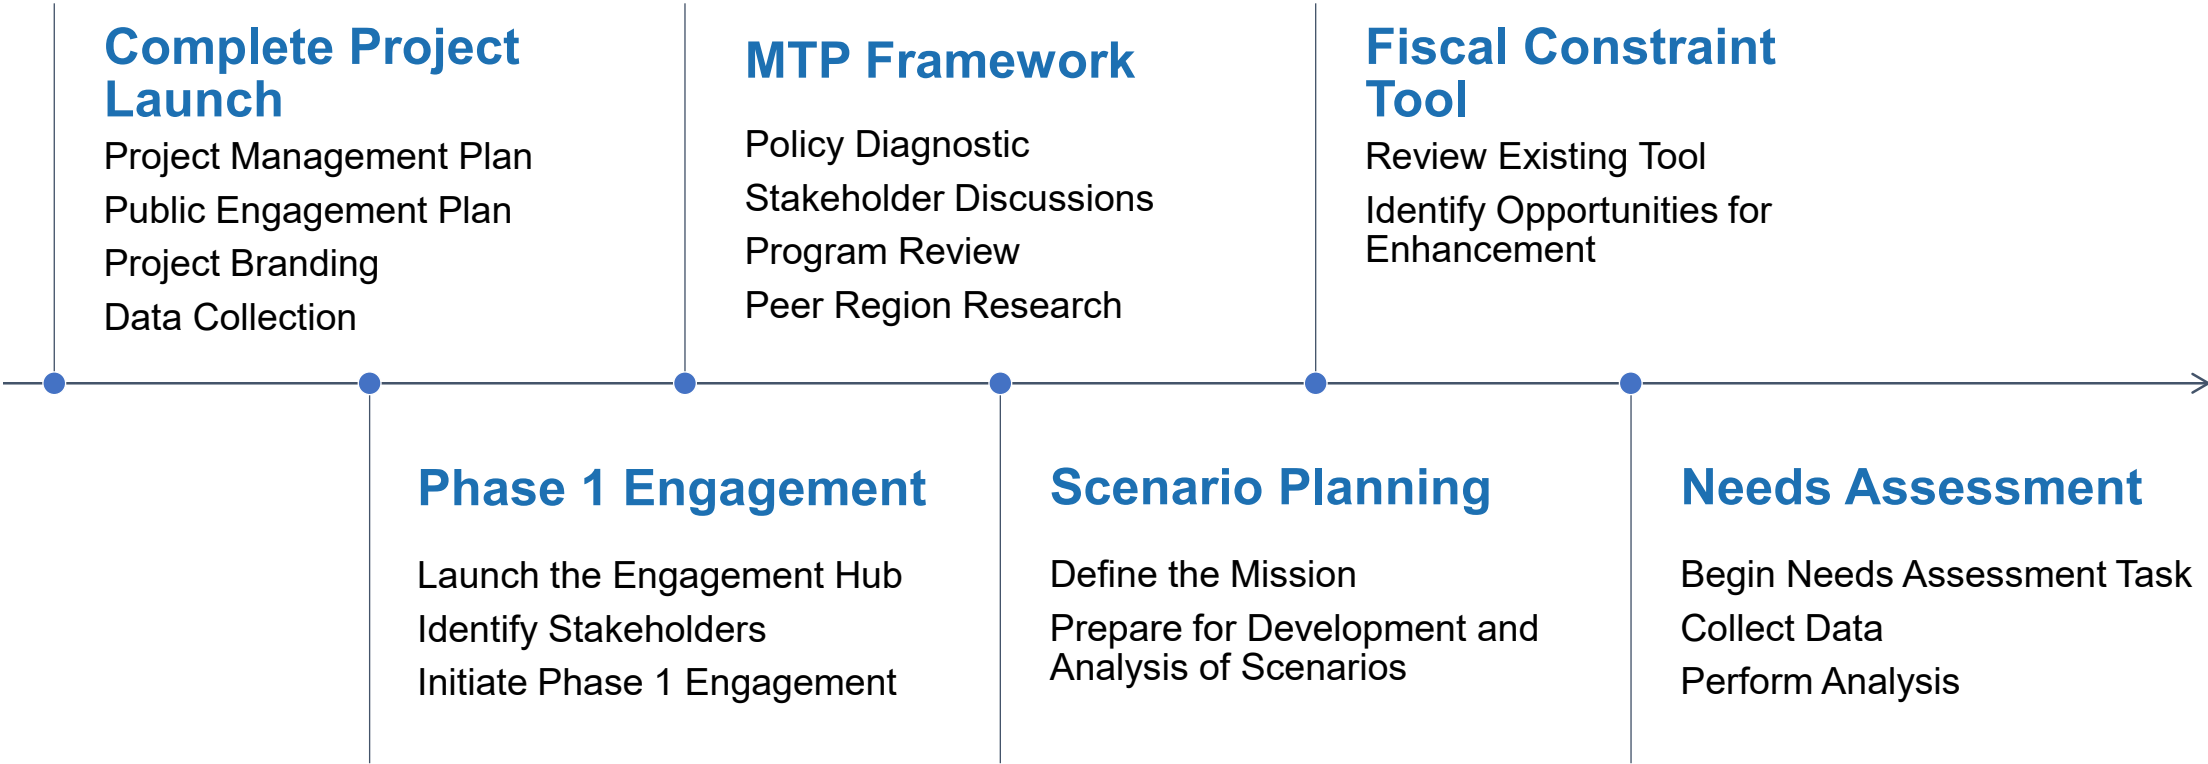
Complete Project Launch

Project Management Plan

Public Engagement Plan

Project Branding

Data Collection

MTP Framework

Policy Diagnostic

Stakeholder Discussions

Program Review

Peer Region Research

Fiscal Constraint Tool

Review Existing Tool

Identify Opportunities for Enhancement

Phase 1 Engagement

Launch the Engagement Hub

Identify Stakeholders

Initiate Phase 1 Engagement

Scenario Planning

Define the Mission

Prepare for Development and Analysis of Scenarios

Needs Assessment

Begin Needs Assessment Task

Collect Data

Perform Analysis